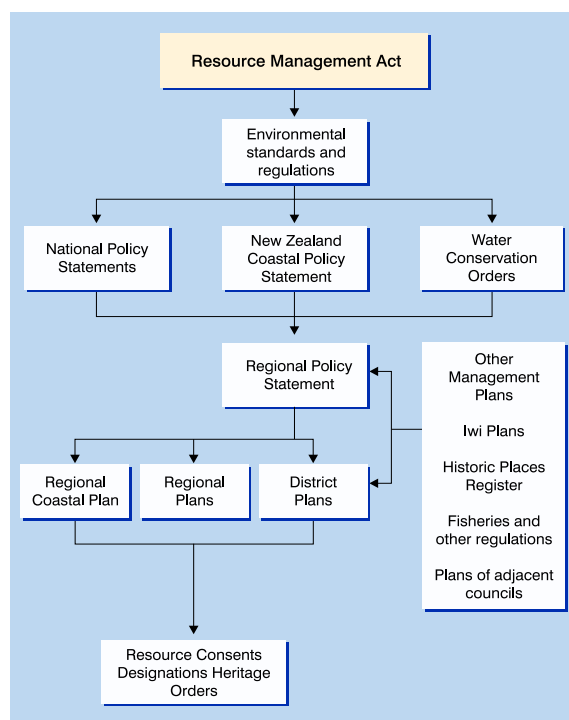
Resource Management Act

Environmental standards and regulations

National Policy Statements

New Zealand Coastal Policy Statement

Water Conservation Orders

Regional Policy Statement

Other Management Plans

Iwi Plans

Historic Places Register

Fisheries and other regulations

Plans of adjacent councils

Regional Coastal Plan

Regional Plans

District Plans

Resource Consents Designations Heritage Orders